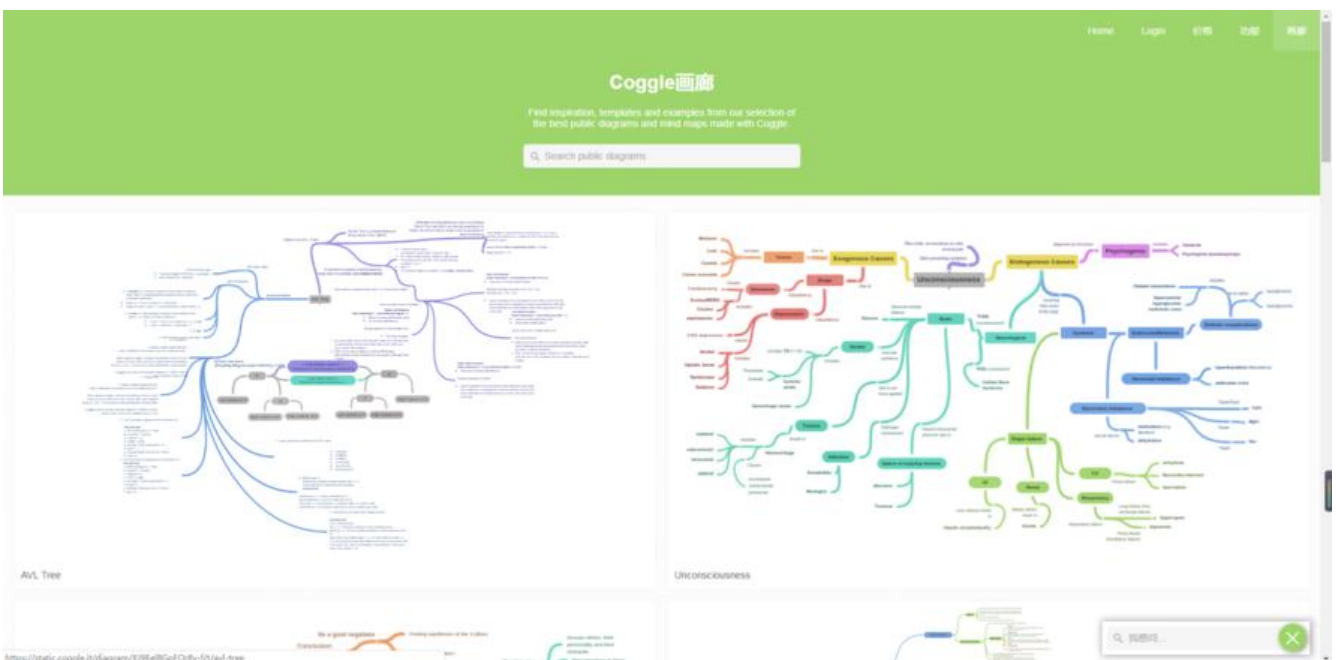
Home Login 价格 功能 画廊

Coggle画廊

Find inspiration, templates and examples from our selection of the best public diagrams and mind maps made with Coggle.

Search public diagrams

AVL Tree

Unconsciousness

Be a good negotiator

https://static.coggle.it/diagram/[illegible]/avl-tree

我想问...